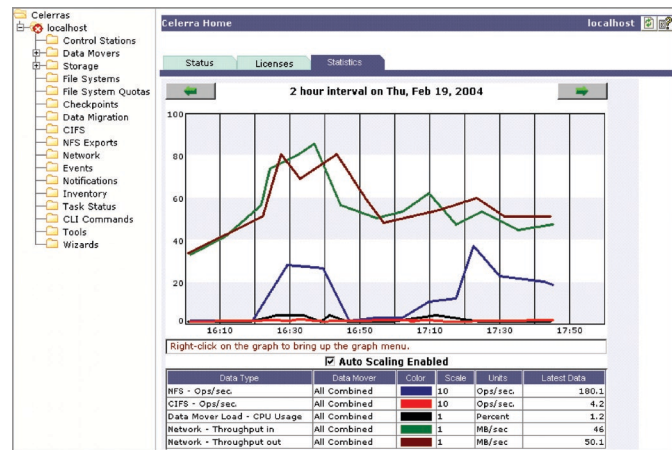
Celerras
localhost
Control Stations
Data Movers
Storage
File Systems
File System Quotas
Checkpoints
Data Migration
CIFS
NFS Exports
Network
Events
Notifications
Inventory
Task Status
CLI Commands
Tools
Wizards

Celerra Home
localhost

Status
Licenses
Statistics

2 hour interval on Thu, Feb 19, 2004

100
80
60
40
20
0
16:10
16:30
16:50
17:10
17:30
17:50

Right-click on the graph to bring up the graph menu.

☑ Auto Scaling Enabled

| Data Type | Data Mover | Color | Scale | Units | Latest Data |
|---|---|---|---|---|---|
| NFS - Ops/sec | All Combined | | 10 | Ops/sec. | 180.1 |
| CIFS - Ops/sec. | All Combined | | 10 | Ops/sec. | 4.2 |
| Data Mover Load - CPU Usage | All Combined | | 1 | Percent | 1.2 |
| Network - Throughput in | All Combined | | 1 | MB/sec | 46 |
| Network - Throughput out | All Combined | | 1 | MB/sec | 50.1 |